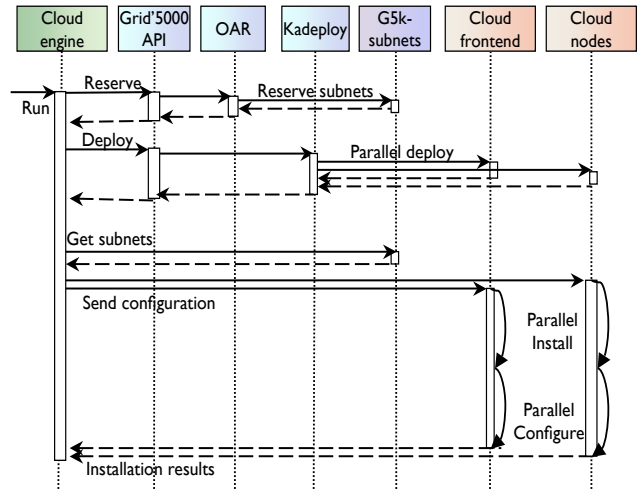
Cloud engine

Grid'5000 API

OAR

Kadeploy

G5k-subnets

Cloud frontend

Cloud nodes

Run

Reserve

Reserve subnets

Deploy

Parallel deploy

Get subnets

Send configuration

Parallel Install

Parallel Configure

Installation results